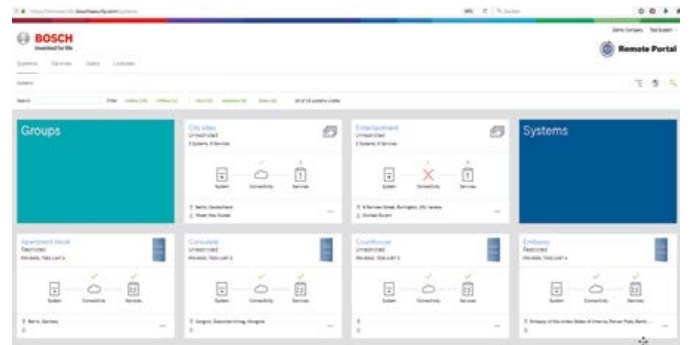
BOSCH
Invented for life

Remote Portal

Systems Services Users Licenses

Groups

City sites
Unrestricted
2 Systems, 8 Services

System Connectivity Services

Entertainment
Unrestricted

System Connectivity Services

Systems

Apartment block
Restricted

System Connectivity Services

Consulate
Restricted

System Connectivity Services

Courthouse
Unrestricted

System Connectivity Services

Embassy
Restricted

System Connectivity Services